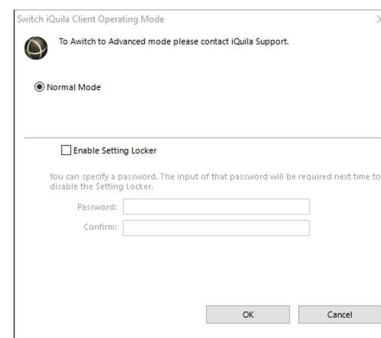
Switch iQuila Client Operating Mode

To Awitch to Advanced mode please contact iQuila Support.

Normal Mode

Enable Setting Locker

You can specify a password. The input of that password will be required next time to disable the Setting Locker.

Password:

Confirm:

OK

Cancel